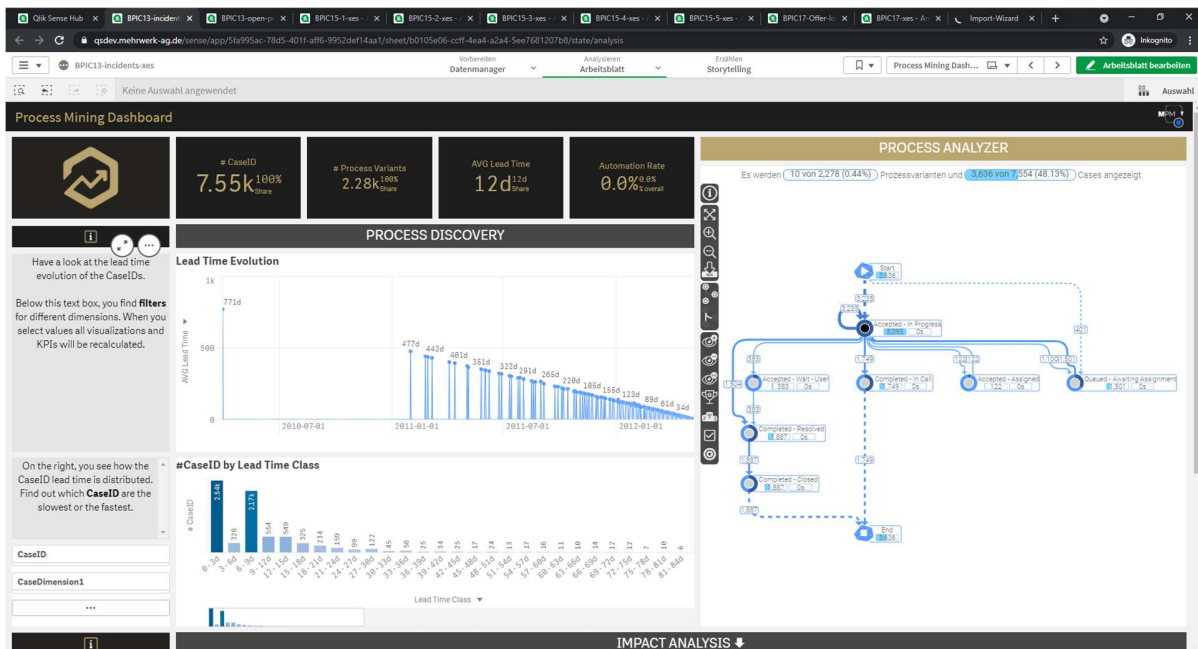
Qlik Sense Hub | BPIC13-incident | BPIC13-open-p | BPIC15-1-xes | BPIC15-2-xes | BPIC15-3-xes | BPIC15-4-xes | BPIC15-5-xes | BPIC17-Offer-lo | BPIC17-xes - Ar | Import-Wizard

qsdev.mehrwerk-ag.de/sense/app/5fa995ac-78d5-401f-aff6-9952def14aa1/sheet/b0105e06-ccff-4ea4-a2a4-5ee7681207b8/state/analysis

Inkognito

BPIC13-incidents-xes

Vorbereiten Datenmanager | Analysieren Arbeitsblatt | Erzählen Storytelling

Process Mining Dash...

Arbeitsblatt bearbeiten

Keine Auswahl angewendet

Auswahl

Process Mining Dashboard

MPM

# CaseID
7.55k 100% Share

# Process Variants
2.28k 100% Share

AVG Lead Time
12d 12d Share

Automation Rate
0.0% 0.0% overall

PROCESS ANALYZER

Es werden 10 von 2,278 (0.44%) Prozessvarianten und 3,636 von 7,554 (48.13%) Cases angezeigt

Have a look at the lead time evolution of the CaseIDs.

Below this text box, you find **filters** for different dimensions. When you select values all visualizations and KPIs will be recalculated.

PROCESS DISCOVERY

Lead Time Evolution

1k
500
0
AVG Lead Time

771d
477d 442d 401d 351d 322d 291d 265d 220d 185d 155d 123d 89d 61d 34d

2010-07-01 2011-01-01 2011-07-01 2012-01-01

Start 3,636
3,723
Accepted - In Progress 8,063 0s
421
388
1,749
1,523 1,001
Accepted - Wait - User 1,363 0s
Completed - In Call 1,749 0s
Accepted - Assigned 1,122 0s
Queued - Awaiting Assignment 1,501 0s
1,305
383
Completed - Resolved 1,887 0s
1,887
1,749
Completed - Closed 1,887 0s
1,887
End 3,636

On the right, you see how the CaseID lead time is distributed. Find out which **CaseID** are the slowest or the fastest.

#CaseID by Lead Time Class

# CaseID

2.54k 328 2.17k 554 549 325 214 159 99 122 45 38 36 34 25 17 24 13 17 16 11 10 14 12 12 7 10 6

0-3d 3-6d 6-9d 9-12d 12-15d 15-18d 18-21d 21-24d 24-27d 27-30d 30-33d 33-36d 36-39d 39-42d 42-45d 45-48d 48-51d 51-54d 54-57d 57-60d 60-63d 63-66d 66-69d 69-72d 72-75d 75-78d 78-81d 81-84d

Lead Time Class

CaseID

CaseDimension1

...

IMPACT ANALYSIS